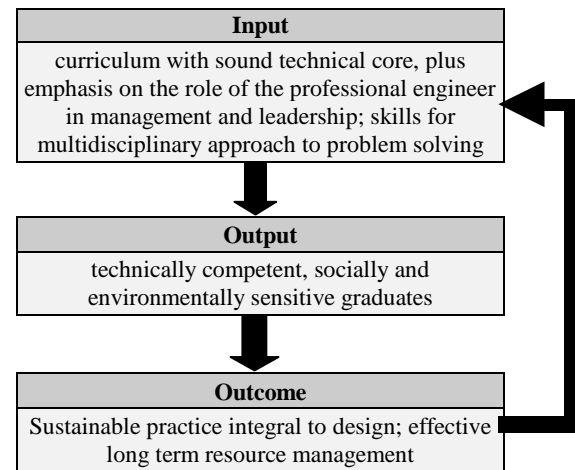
Input

curriculum with sound technical core, plus emphasis on the role of the professional engineer in management and leadership; skills for multidisciplinary approach to problem solving

Output

technically competent, socially and environmentally sensitive graduates

Outcome

Sustainable practice integral to design; effective long term resource management